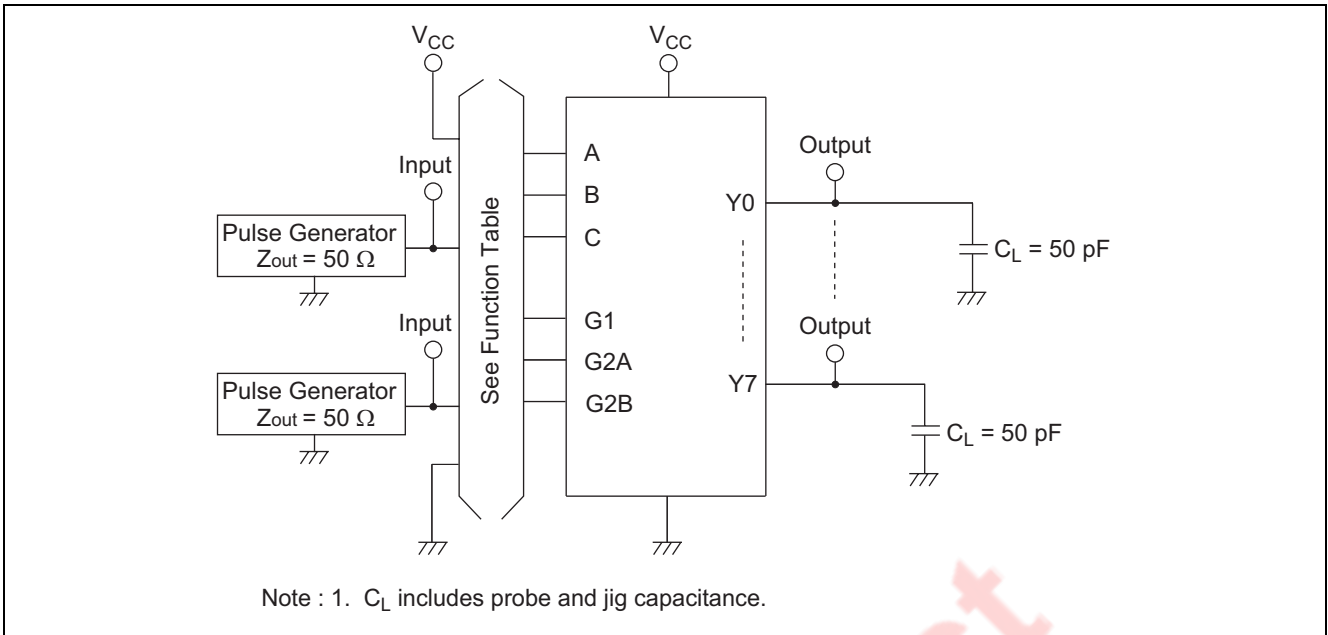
$V_{CC}$

$V_{CC}$

Input

Pulse Generator
$Z_{out} = 50\ \Omega$

Input

Pulse Generator
$Z_{out} = 50\ \Omega$

See Function Table

A
B
C
G1
G2A
G2B

Y0
Y7

Output

$C_L = 50$ pF

Output

$C_L = 50$ pF

Note : 1. $C_L$ includes probe and jig capacitance.